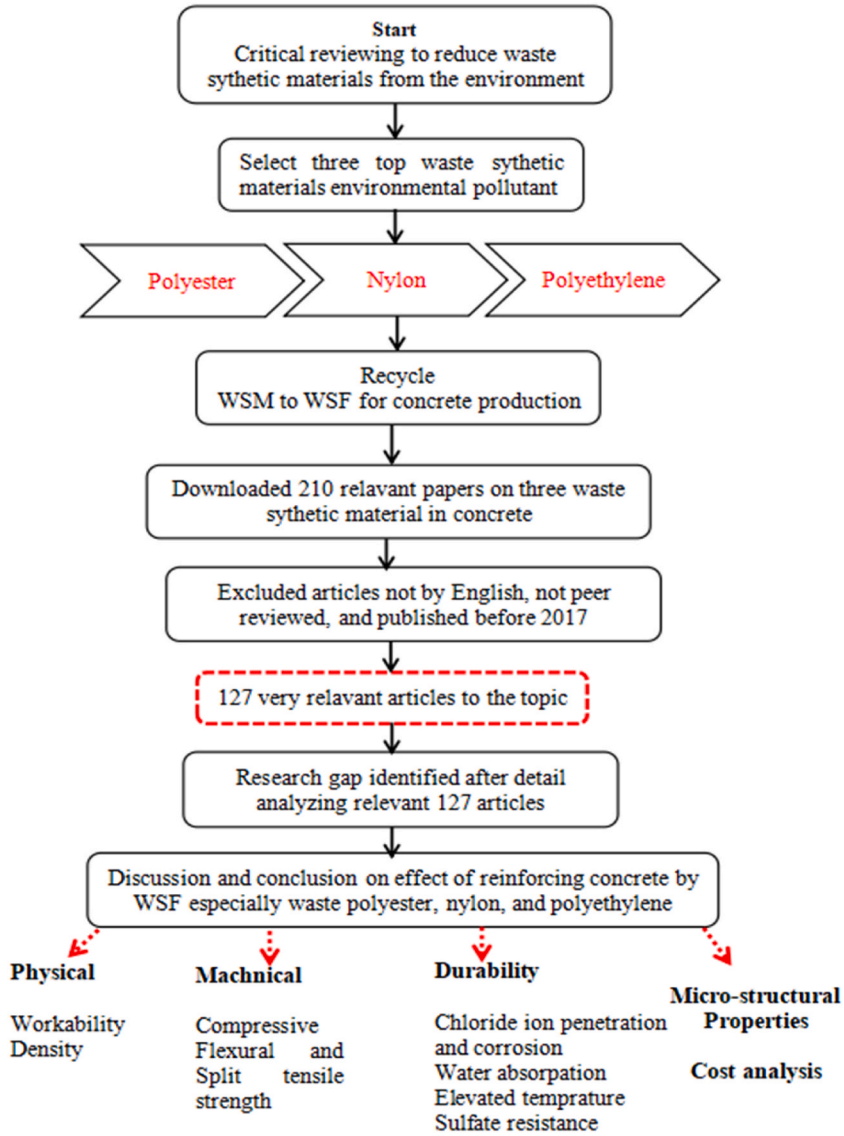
Start
Critical reviewing to reduce waste sythetic materials from the environment

Select three top waste sythetic materials environmental pollutant

Polyester

Nylon

Polyethylene

Recycle
WSM to WSF for concrete production

Downloaded 210 relavant papers on three waste sythetic material in concrete

Excluded articles not by English, not peer reviewed, and published before 2017

127 very relavant articles to the topic

Research gap identified after detail analyzing relevant 127 articles

Discussion and conclusion on effect of reinforcing concrete by WSF especially waste polyester, nylon, and polyethylene

Physical

Workability
Density

Machnical

Compressive
Flexural and
Split tensile strength

Durability

Chloride ion penetration and corrosion
Water absorpation
Elevated temprature
Sulfate resistance

Micro-structural Properties

Cost analysis